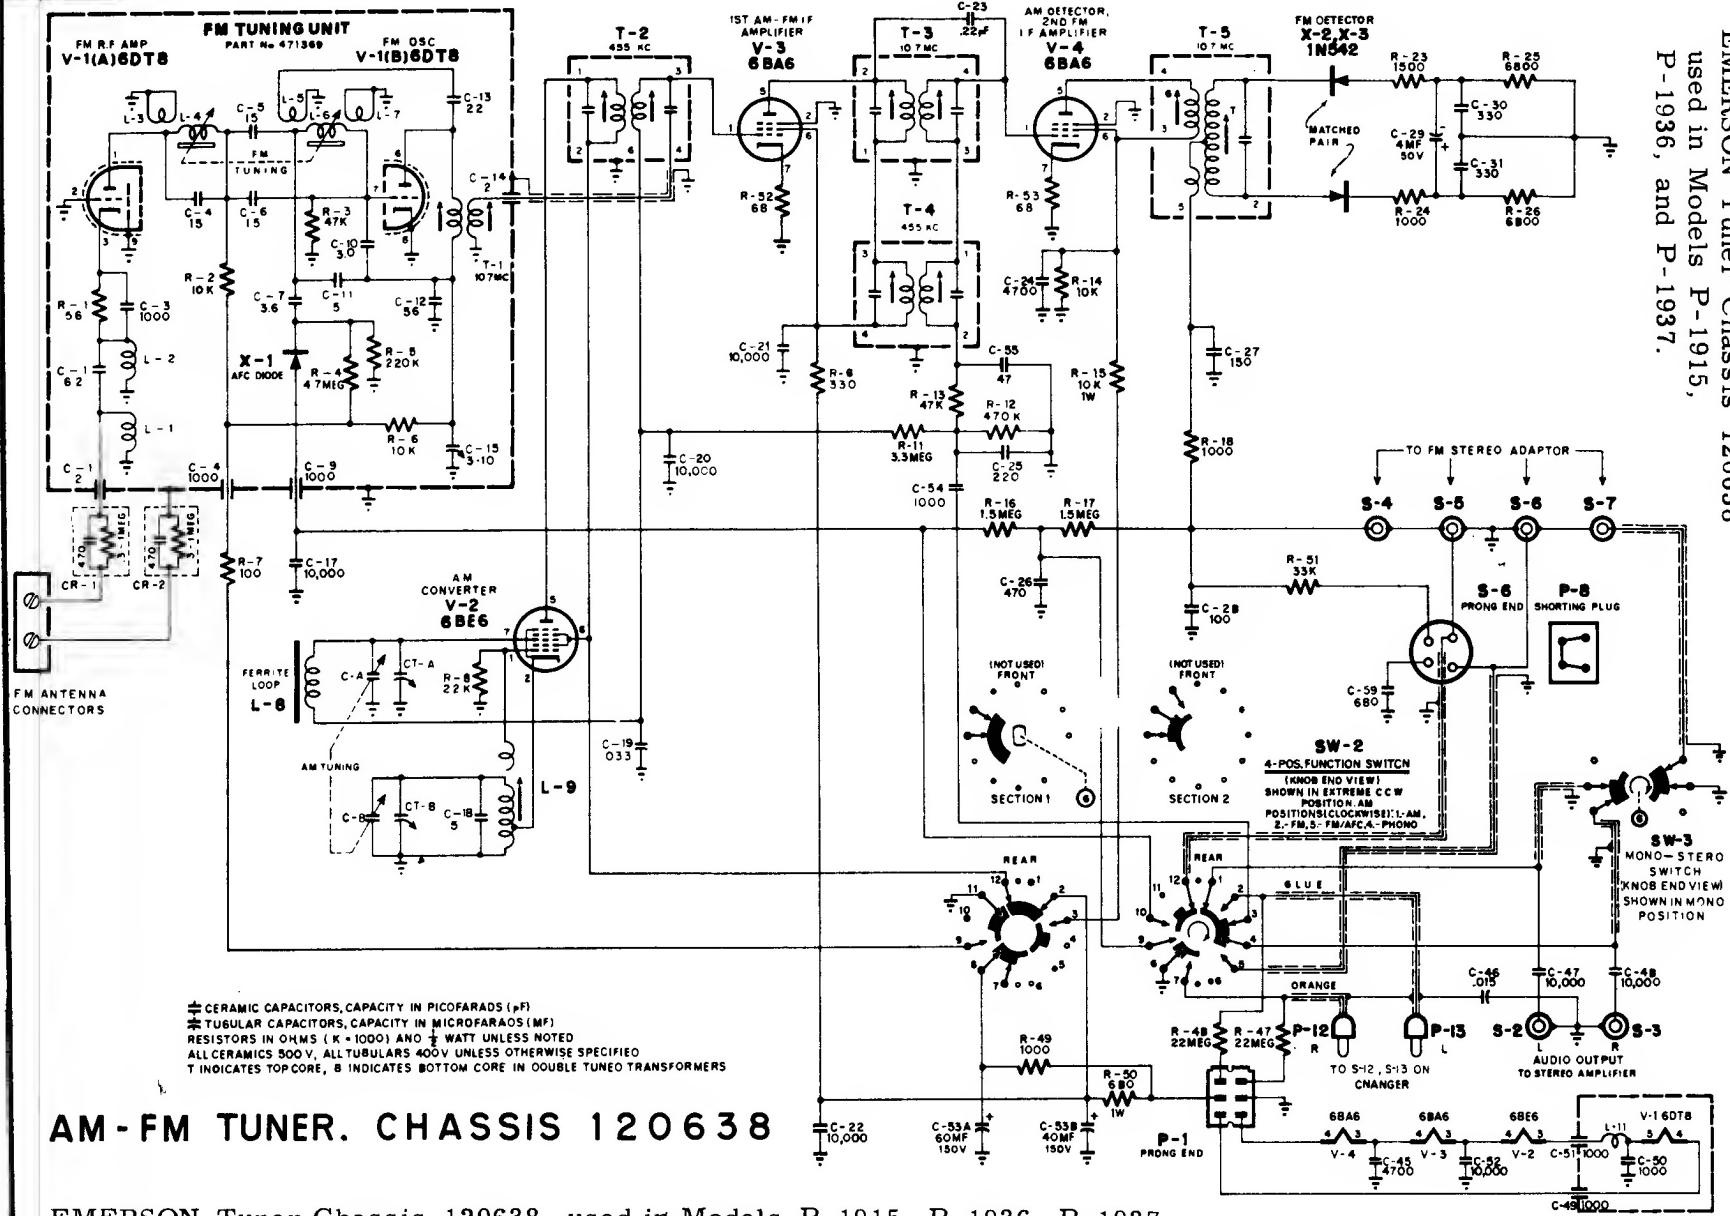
EMERSON Tuner Chassis 120638 used in Models P-1915, P-1936, and P-1937.

FM TUNING UNIT
PART No 471369
FM R.F AMP
V-1(A)6DT8
FM OSC
V-1(B)6DT8
L-3 L-4 C-5 15 L-5 L-6 L-7 C-13 22
FM TUNING
C-4 15 C-6 15 R-3 47K C-10 3.0
C-14 2
T-1 10.7MC
R-2 10K
C-7 3.6 C-11 5 C-12 56
R-1 56 C-3 1000
L-2
C-1 62
X-1 AFC DIODE
R-4 4.7MEG R-5 220K
L-1
R-6 10K C-15 3-10
C-1 2 C-4 1000 C-9 1000
470 3.1MEG 470 3.1MEG
CR-1 CR-2
FM ANTENNA CONNECTORS
R-7 100 C-17 10,000

T-2 455 KC
1ST AM-FM IF AMPLIFIER
V-3
6BA6
R-52 68
C-23 .22pF
T-3 10.7MC
T-4 455 KC
AM DETECTOR, 2ND FM IF AMPLIFIER
V-4
6BA6
R-53 68
C-24 4700 R-14 10K
T-5 10.7MC
FM DETECTOR
X-2,X-3
1N542
MATCHED PAIR
R-23 1500 R-25 6800
C-29 4MF 50V
C-30 330 C-31 330
R-24 1000 R-26 6800
C-21 10,000 R-6 330
C-55 47
R-13 47K R-12 470K
R-15 10K 1W
C-27 150
C-20 10,000
R-11 3.3MEG
C-25 220
R-18 1000
C-54 1000
R-16 1.5MEG R-17 1.5MEG
TO FM STEREO ADAPTOR
S-4 S-5 S-6 S-7
C-26 470
R-51 33K
C-28 100
S-6 PRONG END
P-8 SHORTING PLUG
C-59 680

AM CONVERTER
V-2
6BE6
FERRITE LOOP
L-8
C-A CT-A
R-8 22K
C-19 .033
AM TUNING
L-9
C-B CT-B C-18 5

(NOT USED) FRONT
SECTION 1
(NOT USED) FRONT
SECTION 2
SW-2
4-POS. FUNCTION SWITCH
(KNOB END VIEW) SHOWN IN EXTREME CCW POSITION. AM POSITIONS(CLOCKWISE): 1-AM, 2.-FM, 3.- FM/AFC, 4.- PHONO
SW-3
MONO-STERO SWITCH (KNOB END VIEW) SHOWN IN MONO POSITION
REAR
REAR
BLUE
ORANGE
C-46 .015
C-47 10,000 C-48 10,000
R-48 22MEG R-47 22MEG
P-12 R P-13 L
S-2 S-3
TO S-12, S-13 ON CHANGER
AUDIO OUTPUT TO STEREO AMPLIFIER

CERAMIC CAPACITORS, CAPACITY IN PICOFARADS (pF)
TUBULAR CAPACITORS, CAPACITY IN MICROFARADS (MF)
RESISTORS IN OHMS (K = 1000) AND $\frac{1}{2}$ WATT UNLESS NOTED
ALL CERAMICS 500 V, ALL TUBULARS 400V UNLESS OTHERWISE SPECIFIED
T INDICATES TOP CORE, B INDICATES BOTTOM CORE IN DOUBLE TUNED TRANSFORMERS
R-49 1000
R-50 680 1W

AM-FM TUNER. CHASSIS 120638

C-22 10,000
C-53A 60MF 150V
C-53B 40MF 150V
P-1 PRONG END
6BA6 6BA6 6BE6 V-1 6DT8
V-4 V-3 V-2 L-11
C-45 4700 C-52 10,000 C-51 1000 C-50 1000
C-49 1000

EMERSON Tuner Chassis 120638, used in Models P-1915, P-1936, P-1937.